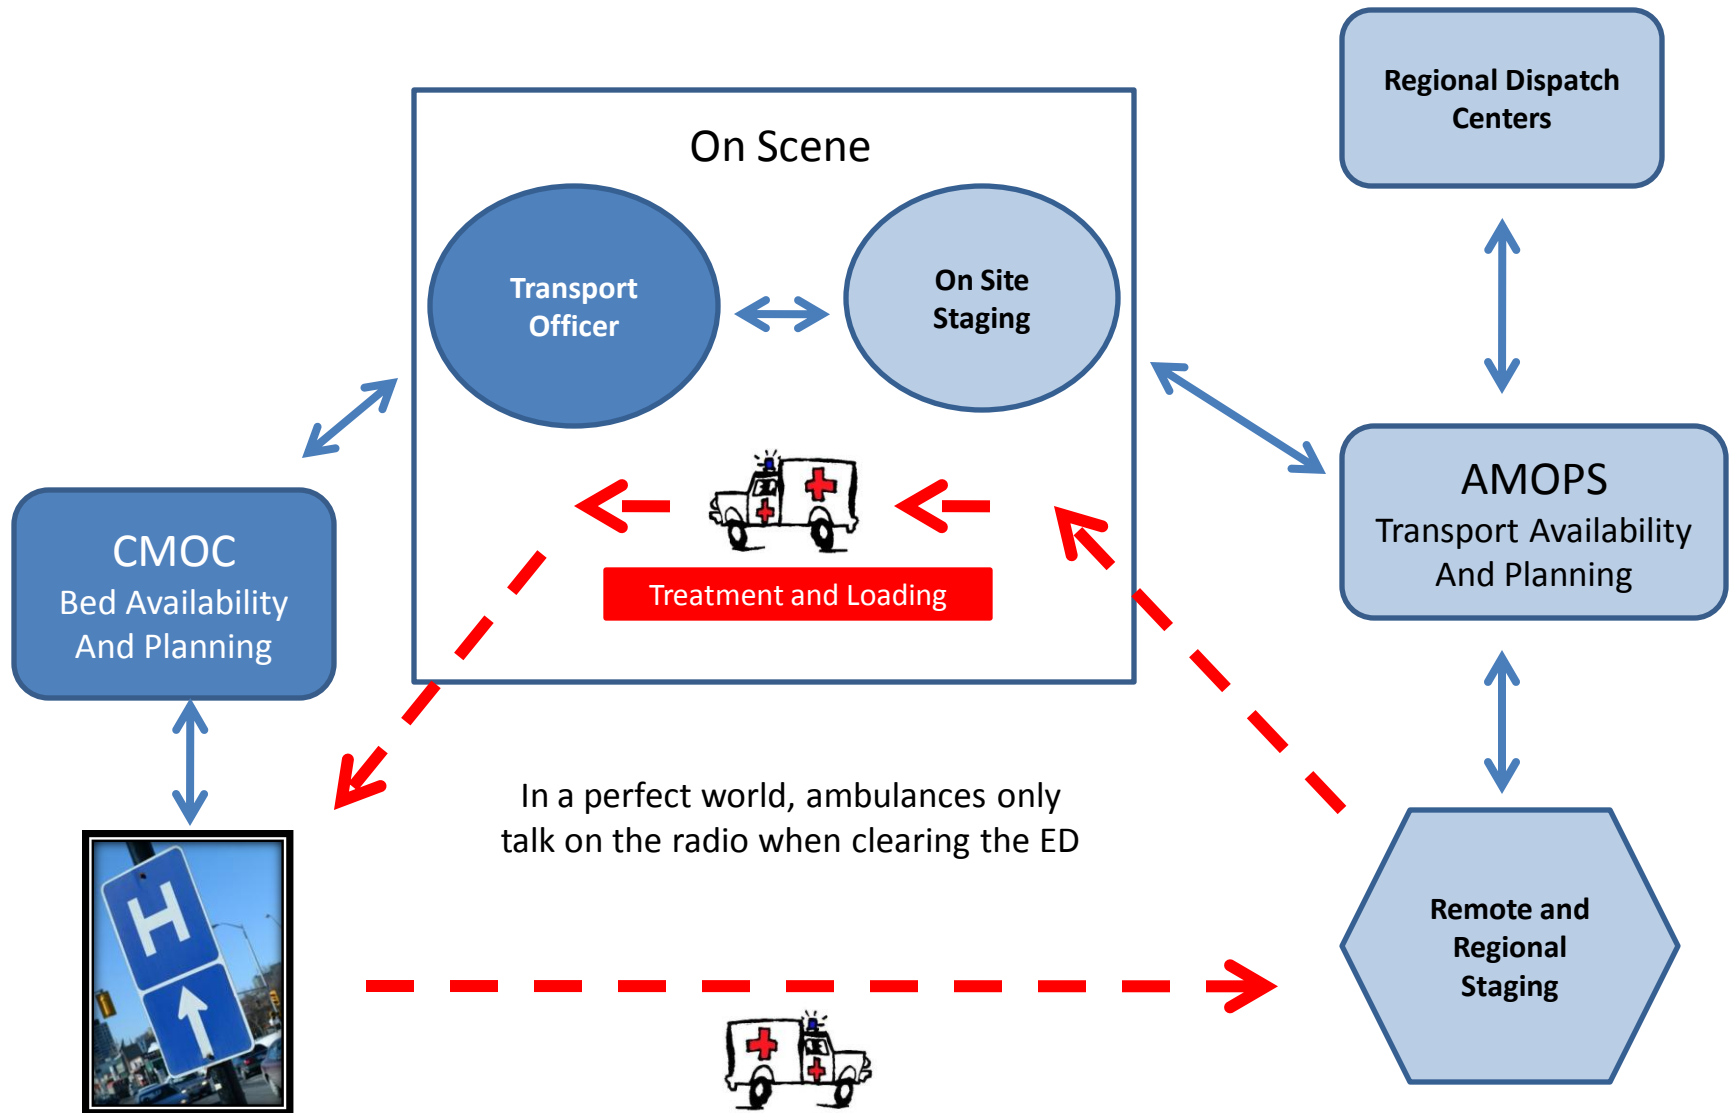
Regional Dispatch Centers

On Scene

Transport Officer

On Site Staging

Treatment and Loading

CMOC
Bed Availability And Planning

AMOPS
Transport Availability And Planning

In a perfect world, ambulances only talk on the radio when clearing the ED

H

Remote and Regional Staging